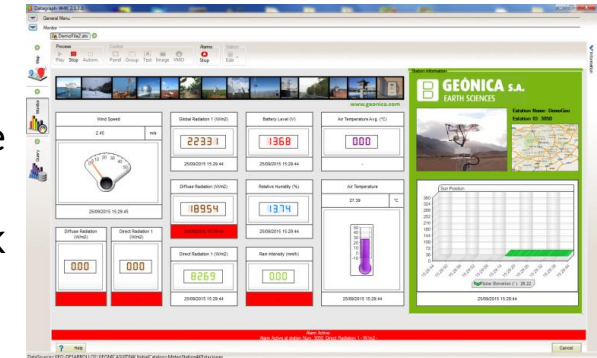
Datagraph WHE 2.3.1.3

General Menu

Monitor

DemoFile2.ahb

Process

Play Stop Autorun

Control

Panel Group Text Image VMD

Alarms

Stop

Status

Edit

Map

Monitor

Query

www.geonica.com

Station Information

GEÓNICA S.A.

EARTH SCIENCES

Estation Name: DemoGeo

Estation ID: 3050

Wind Speed

2.40

m/s

25/09/2015 15:29:45

Global Radiation 1 (W/m2)

2233.1

25/09/2015 15:29:44

Battery Level (V)

13.68

25/09/2015 15:29:44

Air Temperature Avg. (°C)

0.00

Diffuse Radiation (W/m2)

1895.4

Relative Humidity (%)

13.74

25/09/2015 15:29:44

Air Temperature

27.39

°C

Sun Position

Diffuse Radiation (W/m2)

0.00

Direct Radiation 1 (W/m2)

0.00

Direct Radiation 1 (W/m2)

826.9

25/09/2015 15:29:44

Rain intensity (mm/h)

0.00

25/09/2015 15:29:44

25/09/2015 15:29:44

Solar Elevation (°): 28.22

25/09/2015 15:29:44

Alarm Active

Alarm Active at station Num. 3050 Direct Radiation 1 (W/m2)

Help

Cancel

Information